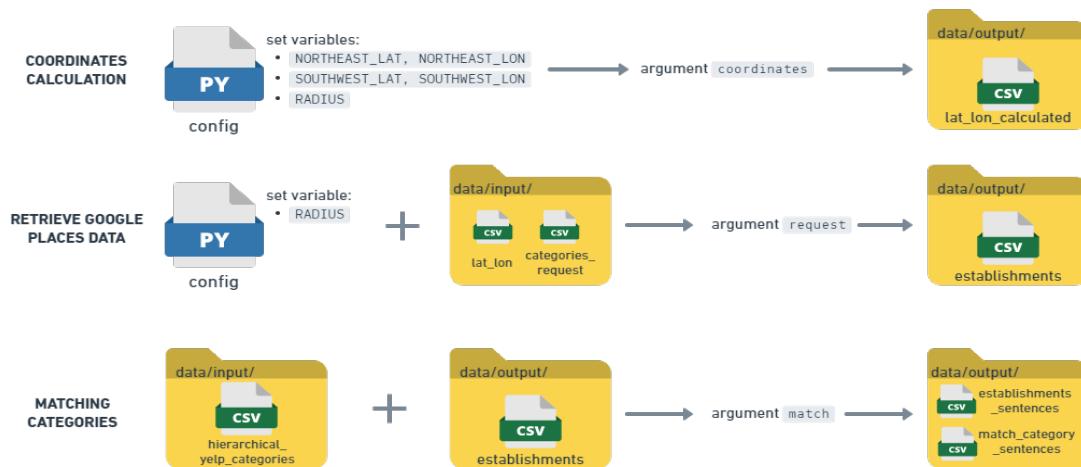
COORDINATES CALCULATION

PY
config

set variables:
• NORTHEAST_LAT, NORTHEAST_LON
• SOUTHWEST_LAT, SOUTHWEST_LON
• RADIUS

argument coordinates

data/output/
CSV
lat_lon_calculated

RETRIEVE GOOGLE PLACES DATA

PY
config

set variable:
• RADIUS

+

data/input/
CSV
lat_lon
CSV
categories_request

argument request

data/output/
CSV
establishments

MATCHING CATEGORIES

data/input/
CSV
hierarchical_yelp_categories

+

data/output/
CSV
establishments

argument match

data/output/
CSV
establishments_sentences
CSV
match_category_sentences